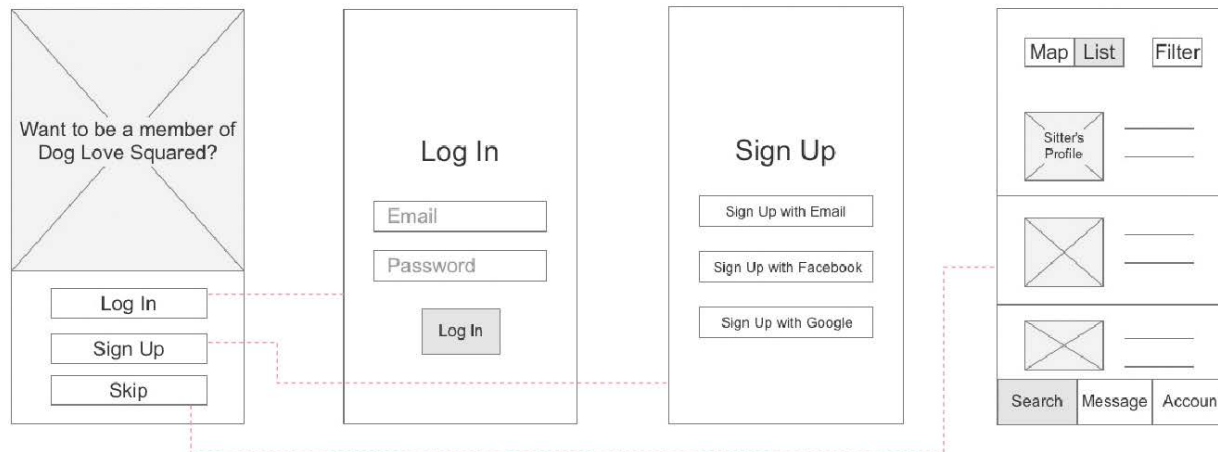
Want to be a member of Dog Love Squared?

Log In

Sign Up

Skip

Log In

Email

Password

Log In

Sign Up

Sign Up with Email

Sign Up with Facebook

Sign Up with Google

Map List Filter

Sitter's Profile

Search Message Accoun